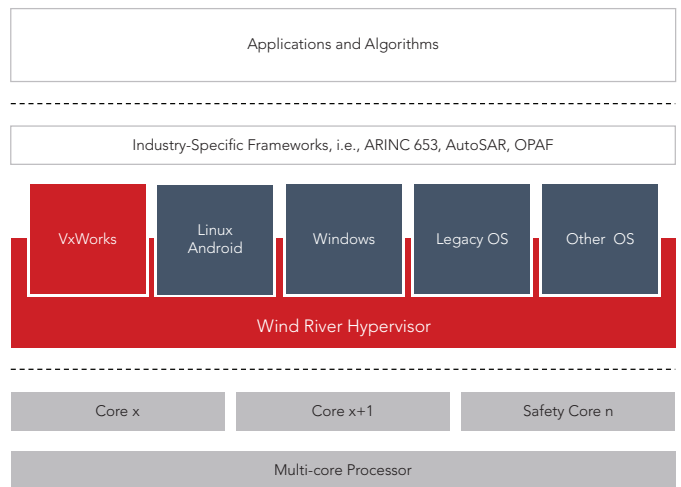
Applications and Algorithms

Industry-Specific Frameworks, i.e., ARINC 653, AutoSAR, OPAF

VxWorks

Linux
Android

Windows

Legacy OS

Other OS

Wind River Hypervisor

Core x

Core x+1

Safety Core n

Multi-core Processor